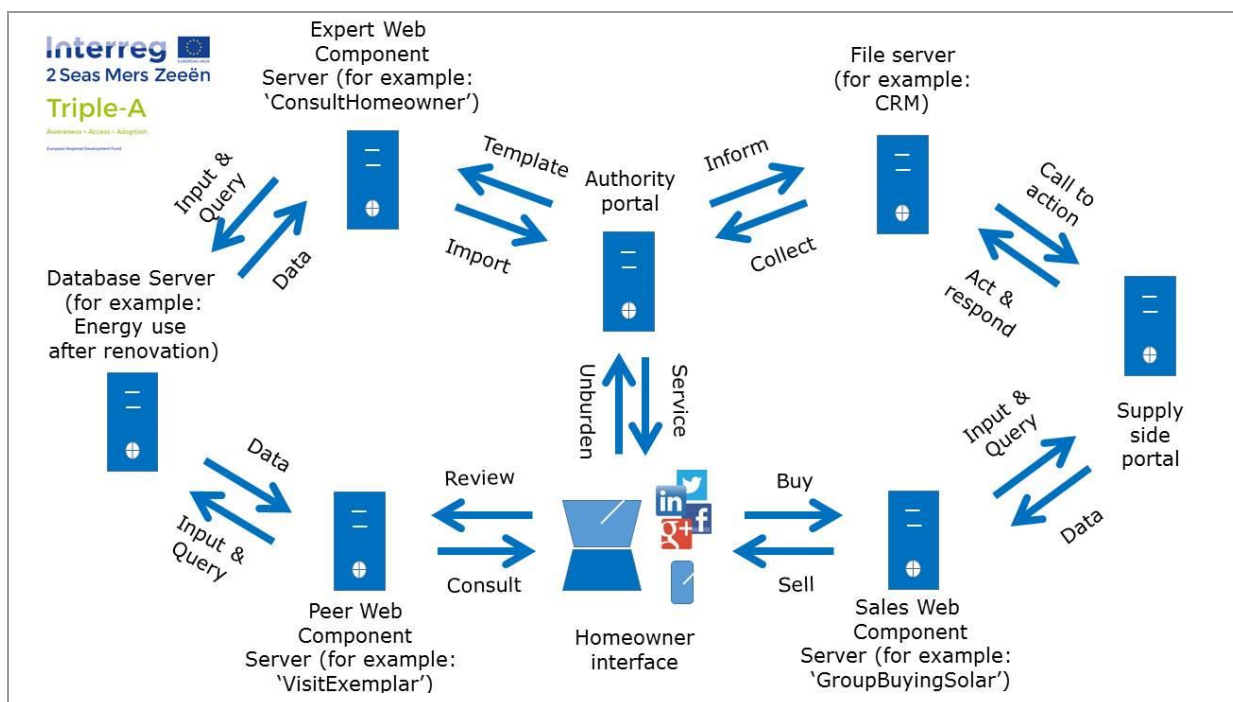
Interreg
EUROPEAN UNION
2 Seas Mers Zeeën
Triple-A
Awareness • Access • Adoption
European Regional Development Fund

Expert Web Component Server (for example: 'ConsultHomeowner')

File server (for example: CRM)

Input & Query

Data

Template

Import

Authority portal

Inform

Collect

Call to action

Act & respond

Database Server (for example: Energy use after renovation)

Unburden

Service

Supply side portal

Data

Input & Query

Review

Consult

Buy

Sell

Input & Query

Data

Peer Web Component Server (for example: 'VisitExemplar')

Homeowner interface

Sales Web Component Server (for example: 'GroupBuyingSolar')